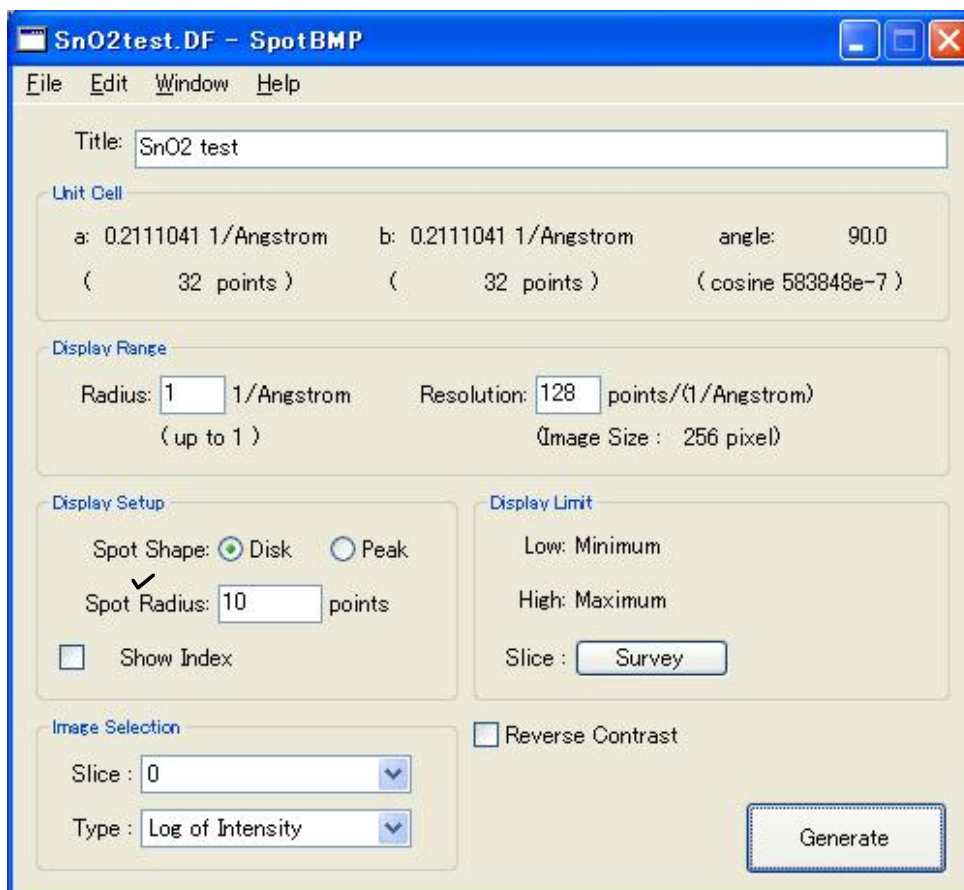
SnO2test.DF - SpotBMP

File Edit Window Help

Title: SnO2 test

Unit Cell

a: 0.2111041 1/Angstrom ( 32 points )

b: 0.2111041 1/Angstrom ( 32 points )

angle: 90.0 (cosine 583848e-7)

Display Range

Radius: 1 1/Angstrom (up to 1)

Resolution: 128 points/(1/Angstrom) (Image Size : 256 pixel)

Display Setup

Spot Shape: Disk Peak

Spot Radius: 10 points

Show Index

Display Limit

Low: Minimum

High: Maximum

Slice : Survey

Image Selection

Slice : 0

Type : Log of Intensity

Reverse Contrast

Generate